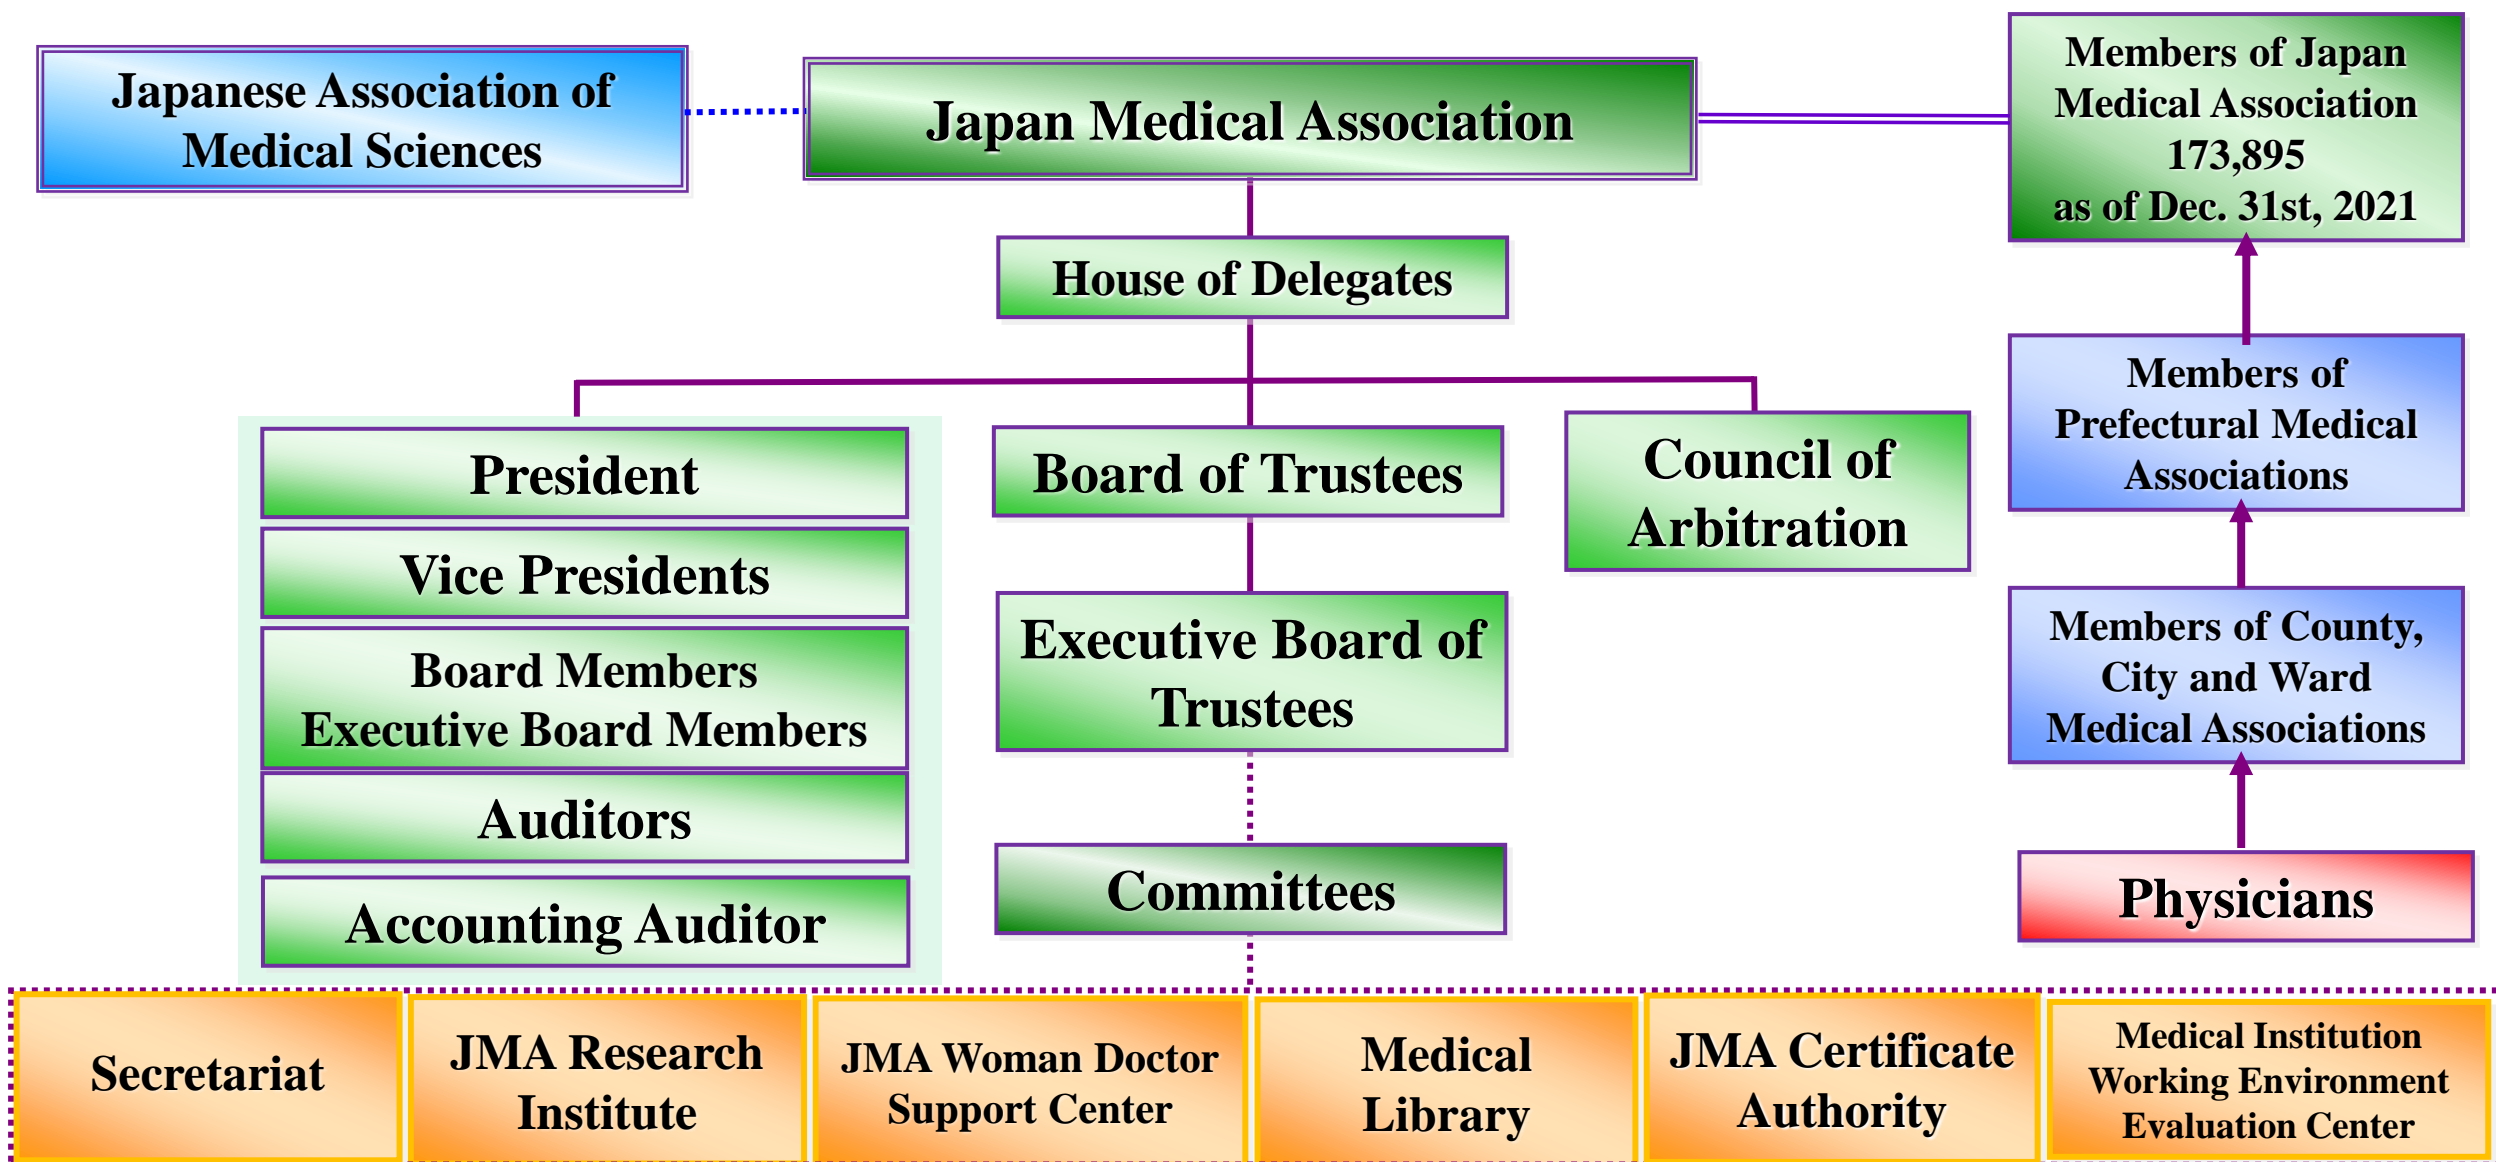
Japanese Association of Medical Sciences

Japan Medical Association

Members of Japan Medical Association 173,895 as of Dec. 31st, 2021

House of Delegates

President

Vice Presidents

Board Members Executive Board Members

Auditors

Accounting Auditor

Board of Trustees

Executive Board of Trustees

Committees

Council of Arbitration

Members of Prefectural Medical Associations

Members of County, City and Ward Medical Associations

Physicians

Secretariat

JMA Research Institute

JMA Woman Doctor Support Center

Medical Library

JMA Certificate Authority

Medical Institution Working Environment Evaluation Center